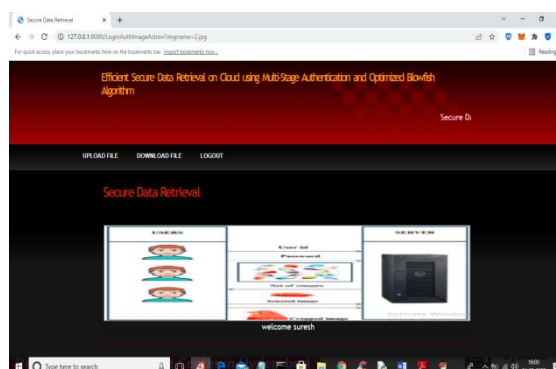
Secure Data Retrieval × +

127.0.0.1:8000/LoginAuthImageAction?imgname=2.jpg

For quick access, place your bookmarks here on the bookmarks bar. Import bookmarks now...

Reading

Efficient Secure Data Retrieval on Cloud using Multi-Stage Authentication and Optimized Blowfish Algorithm

Secure D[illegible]

UPLOAD FILE DOWNLOAD FILE LOGOUT

Secure Data Retrieval

USERS

User Id

Password

Set of Images

Selected Image

Cropped Image

SERVER

welcome suresh

Type here to search

16:03